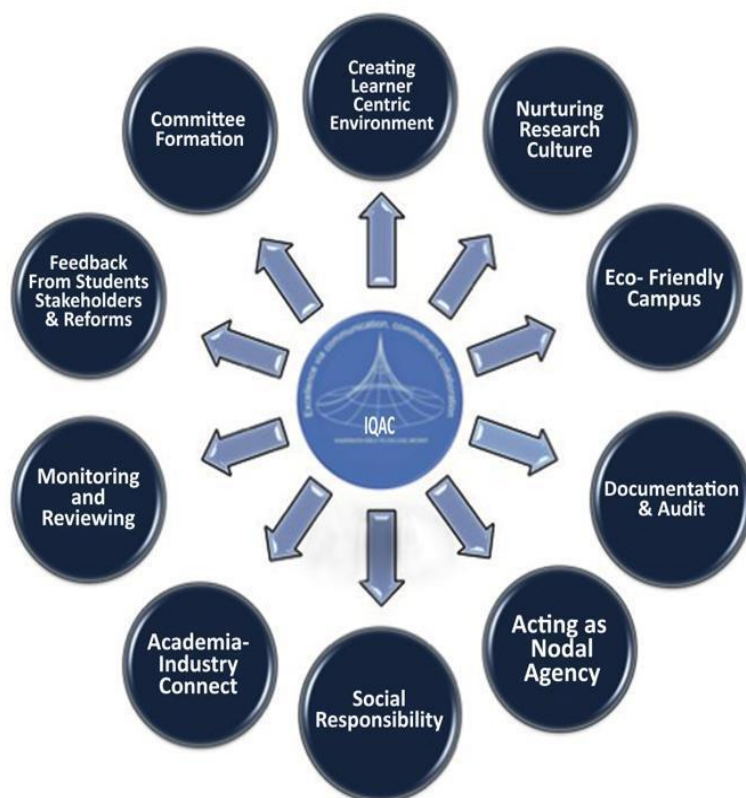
Creating Learner Centric Environment

Nurturing Research Culture

Eco- Friendly Campus

Documentation & Audit

Acting as Nodal Agency

Social Responsibility

Academia-Industry Connect

Monitoring and Reviewing

Feedback From Students Stakeholders & Reforms

Committee Formation

Excellence via communication, commitment, collaboration

IQAC

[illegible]